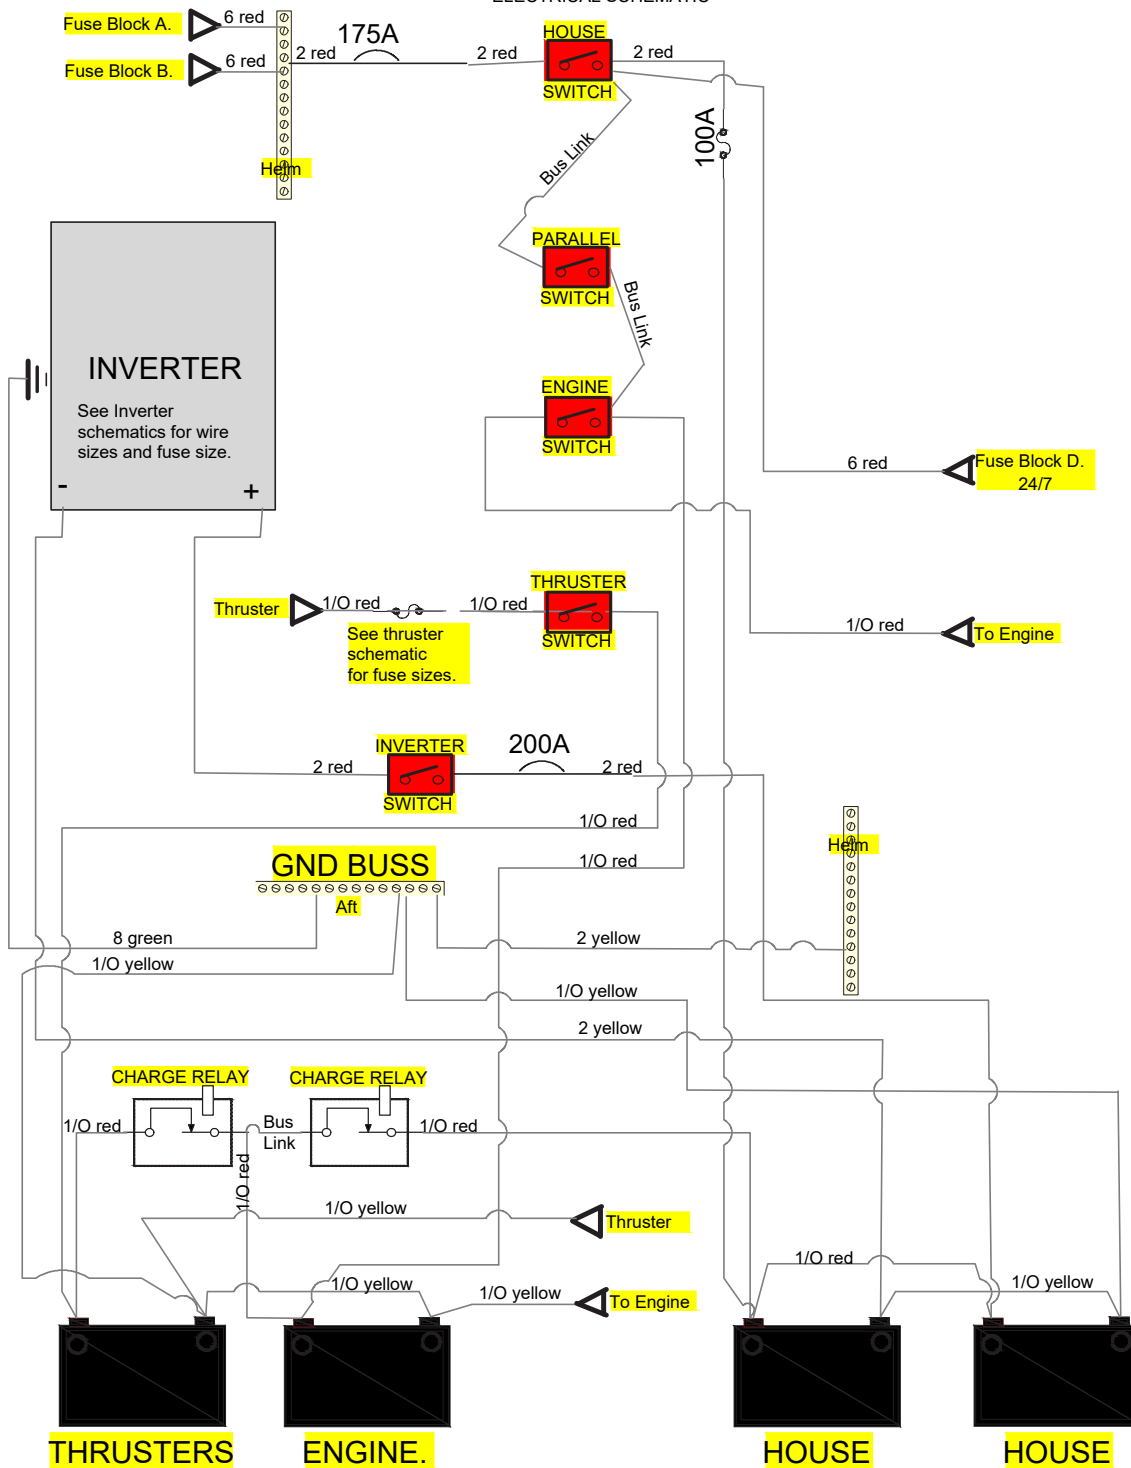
ELECTRICAL SCHEMATIC

Fuse Block A.
6 red
Fuse Block B.
6 red
2 red
175A
2 red
HOUSE
SWITCH
2 red
Helm
Bus Link
100A
PARALLEL
SWITCH
Bus Link
INVERTER
See Inverter schematics for wire sizes and fuse size.
-
+
ENGINE
SWITCH
6 red
Fuse Block D. 24/7
Thruster
1/O red
1/O red
THRUSTER
SWITCH
See thruster schematic for fuse sizes.
1/O red
To Engine
INVERTER
SWITCH
2 red
200A
2 red
1/O red
1/O red
Helm
GND BUSS
Aft
8 green
1/O yellow
2 yellow
1/O yellow
2 yellow
CHARGE RELAY
CHARGE RELAY
1/O red
Bus Link
1/O red
1/O red
1/O yellow
Thruster
1/O yellow
1/O yellow
To Engine
1/O red
1/O yellow
THRUSTERS
ENGINE.
HOUSE
HOUSE